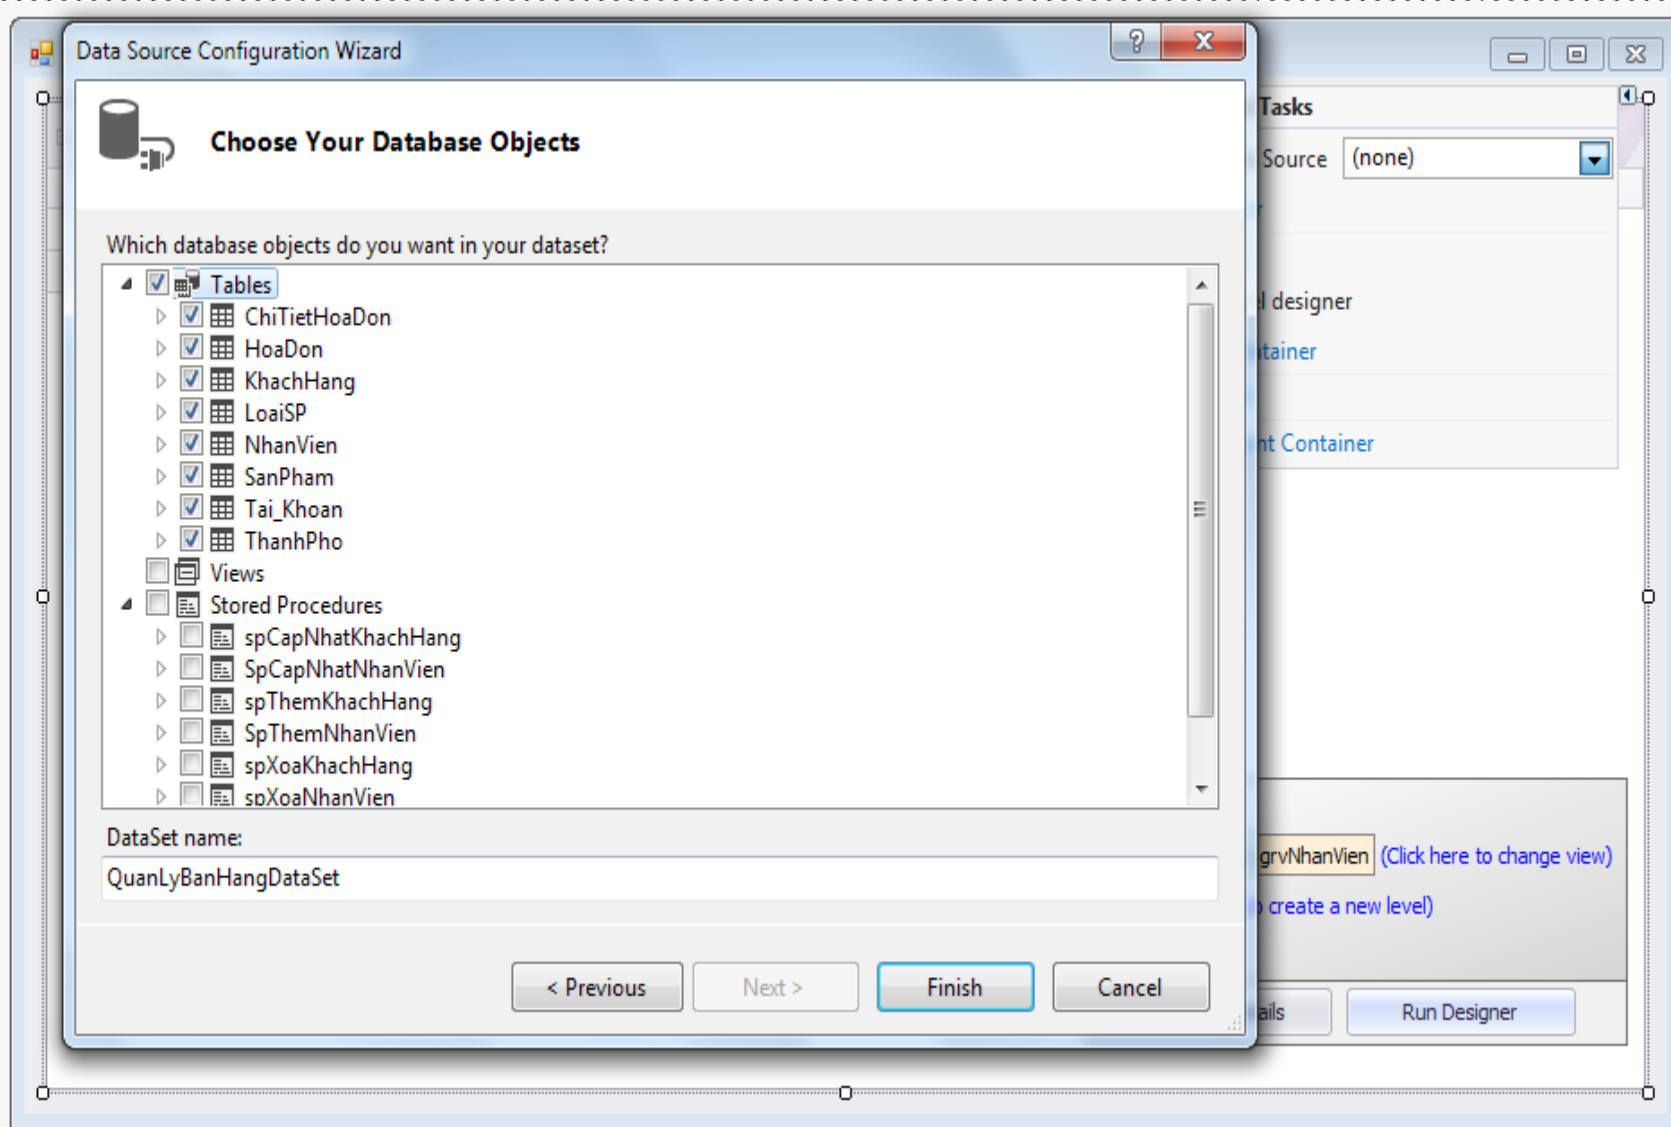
Data Source Configuration Wizard

Choose Your Database Objects

Which database objects do you want in your dataset?

Tables
ChiTietHoaDon
HoaDon
KhachHang
LoaiSP
NhanVien
SanPham
Tai_Khoan
ThanhPho
Views
Stored Procedures
spCapNhatKhachHang
SpCapNhatNhanVien
spThemKhachHang
SpThemNhanVien
spXoaKhachHang
spXoaNhanVien

DataSet name:
QuanLyBanHangDataSet

< Previous
Next >
Finish
Cancel

Tasks
Source
(none)
l designer
tainer
nt Container
grvNhanVien
(Click here to change view)
create a new level)
ails
Run Designer